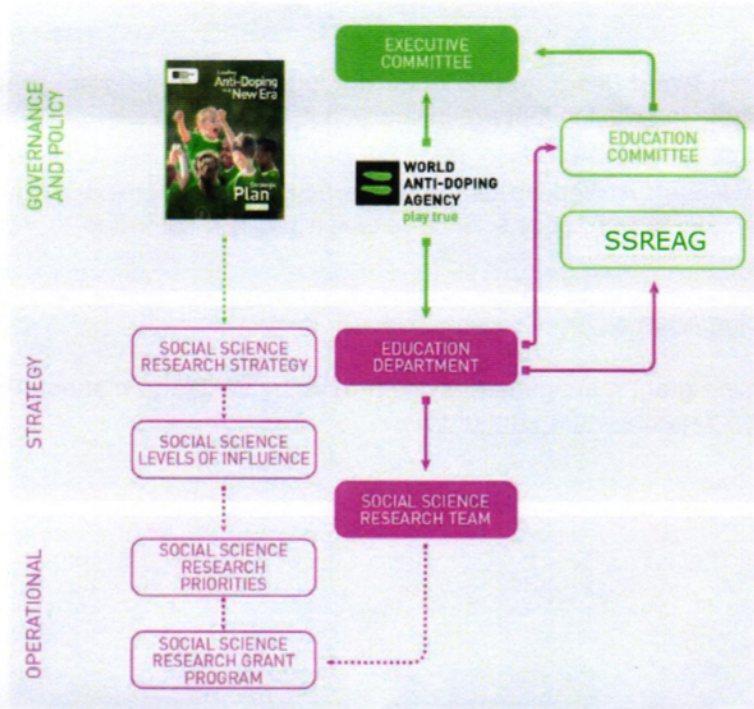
GOVERNANCE AND POLICY

Leading Anti-Doping in a New Era

Strategic Plan

EXECUTIVE COMMITTEE

WORLD ANTI-DOPING AGENCY
play true

EDUCATION COMMITTEE

SSREAG

STRATEGY

SOCIAL SCIENCE RESEARCH STRATEGY

EDUCATION DEPARTMENT

SOCIAL SCIENCE LEVELS OF INFLUENCE

SOCIAL SCIENCE RESEARCH TEAM

OPERATIONAL

SOCIAL SCIENCE RESEARCH PRIORITIES

SOCIAL SCIENCE RESEARCH GRANT PROGRAM